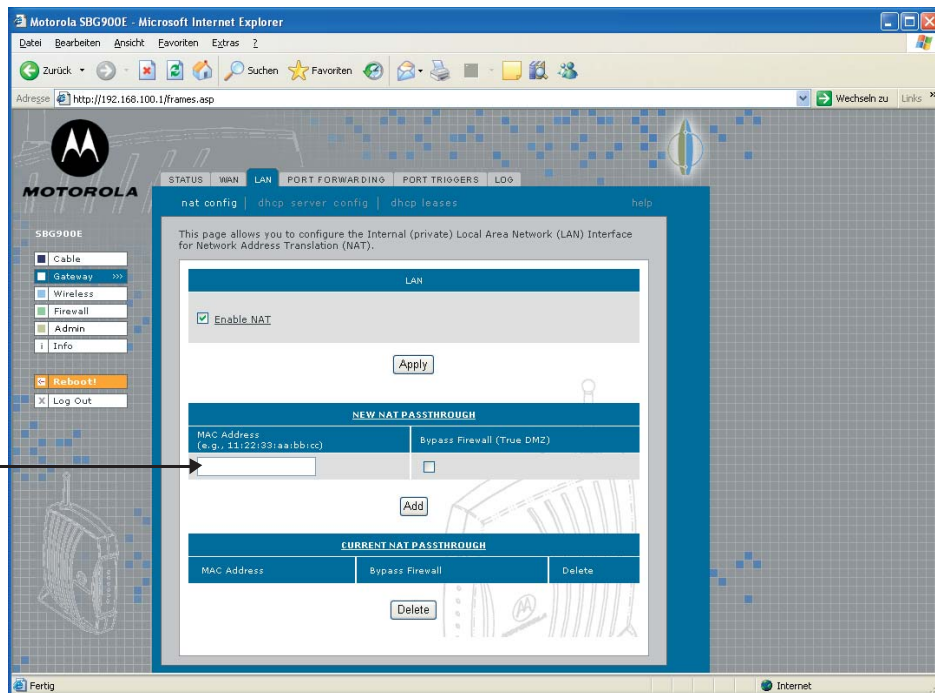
Motorola SBG900E - Microsoft Internet Explorer

Datei Bearbeiten Ansicht Favoriten Extras ?

Zurück Suchen Favoriten

Adresse http://192.168.100.1/frames.asp

Wechseln zu Links

MOTOROLA

STATUS WAN LAN PORT FORWARDING PORT TRIGGERS LOG

nat config | dhcp server config | dhcp leases help

SBG900E

Cable
Gateway
Wireless
Firewall
Admin
Info

Reboot!
Log Out

This page allows you to configure the Internal (private) Local Area Network (LAN) Interface for Network Address Translation (NAT).

LAN

Enable NAT

Apply

NEW NAT PASSTHROUGH

| MAC Address (e.g., 11:22:33:aa:bb:cc) | Bypass Firewall (True DMZ) |
|---|---|
| | |

Add

CURRENT NAT PASSTHROUGH

| MAC Address | Bypass Firewall | Delete |
|---|---|---|

Delete

Fertig

Internet